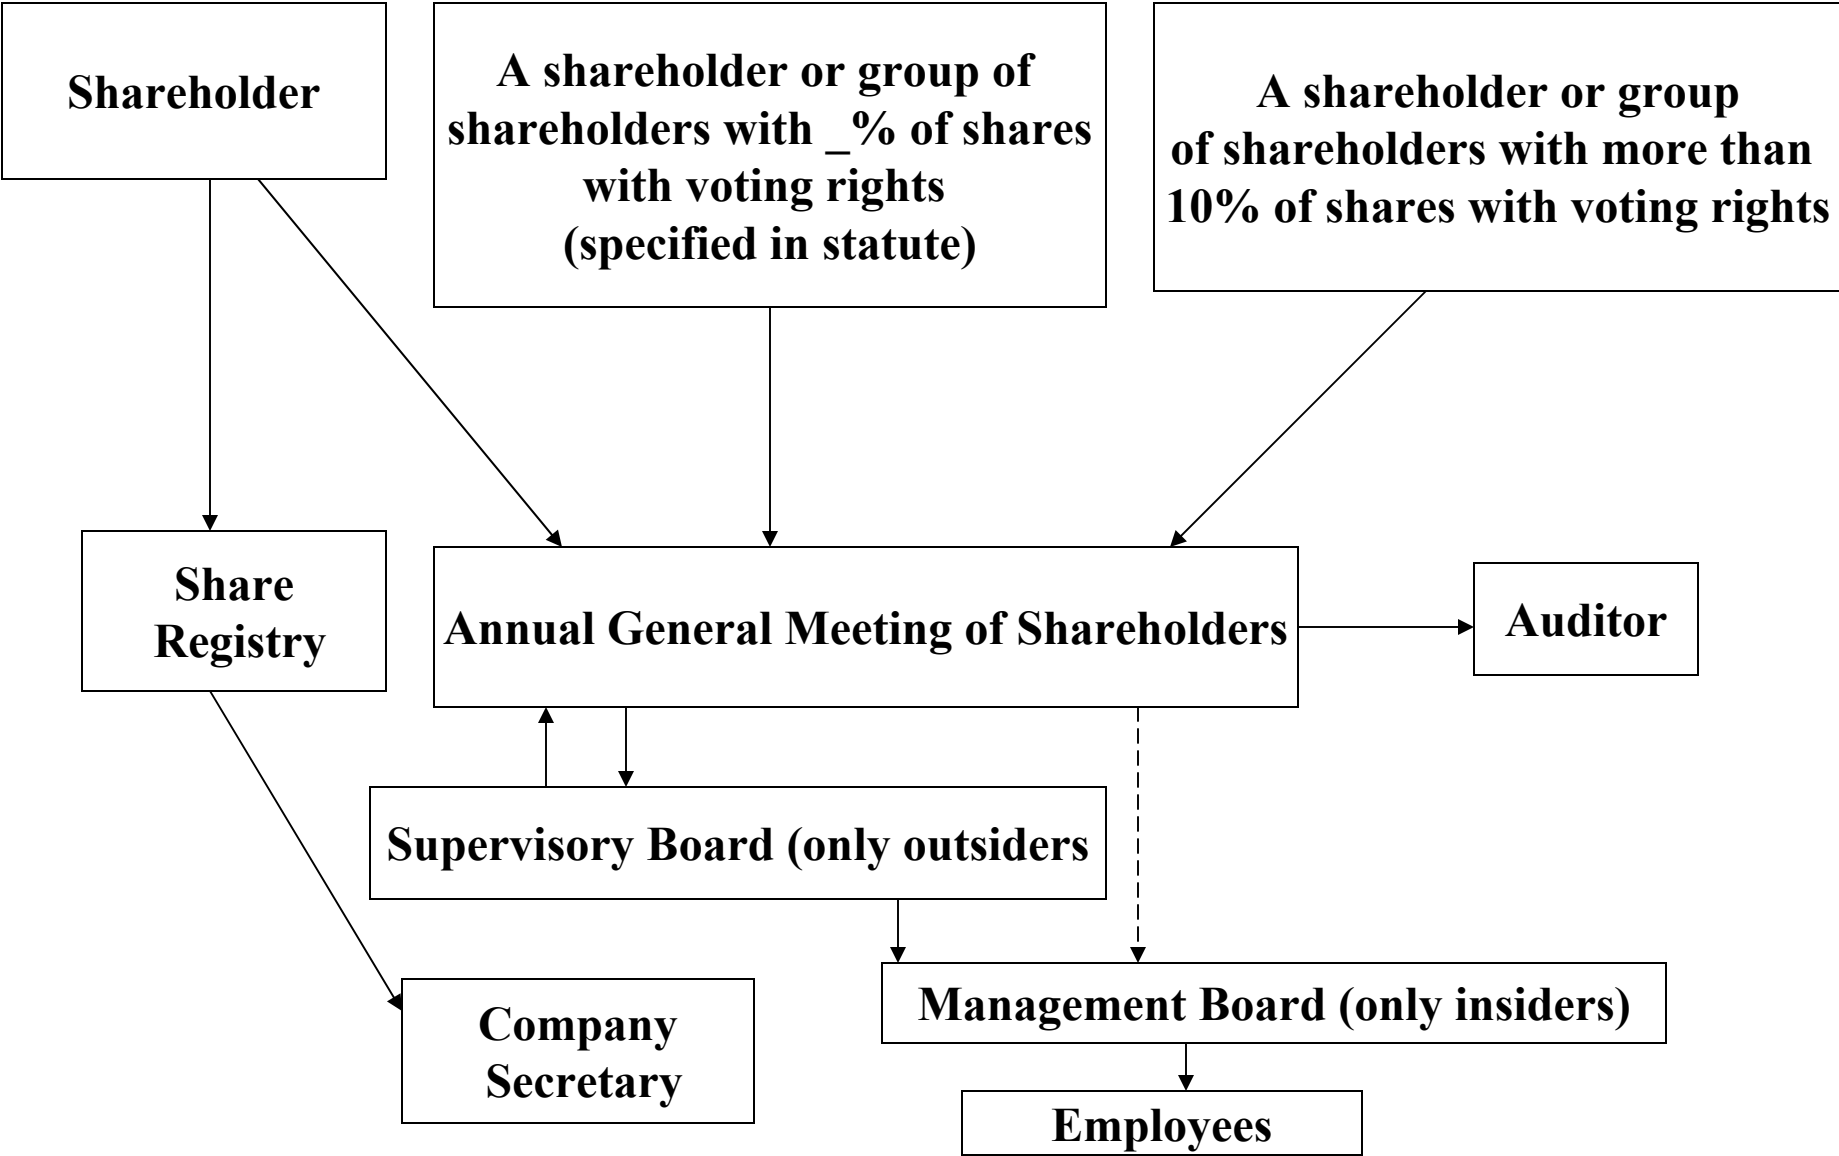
Shareholder

A shareholder or group of shareholders with _% of shares with voting rights (specified in statute)

A shareholder or group of shareholders with more than 10% of shares with voting rights

Share Registry

Annual General Meeting of Shareholders

Auditor

Supervisory Board (only outsiders

Management Board (only insiders)

Company Secretary

Employees